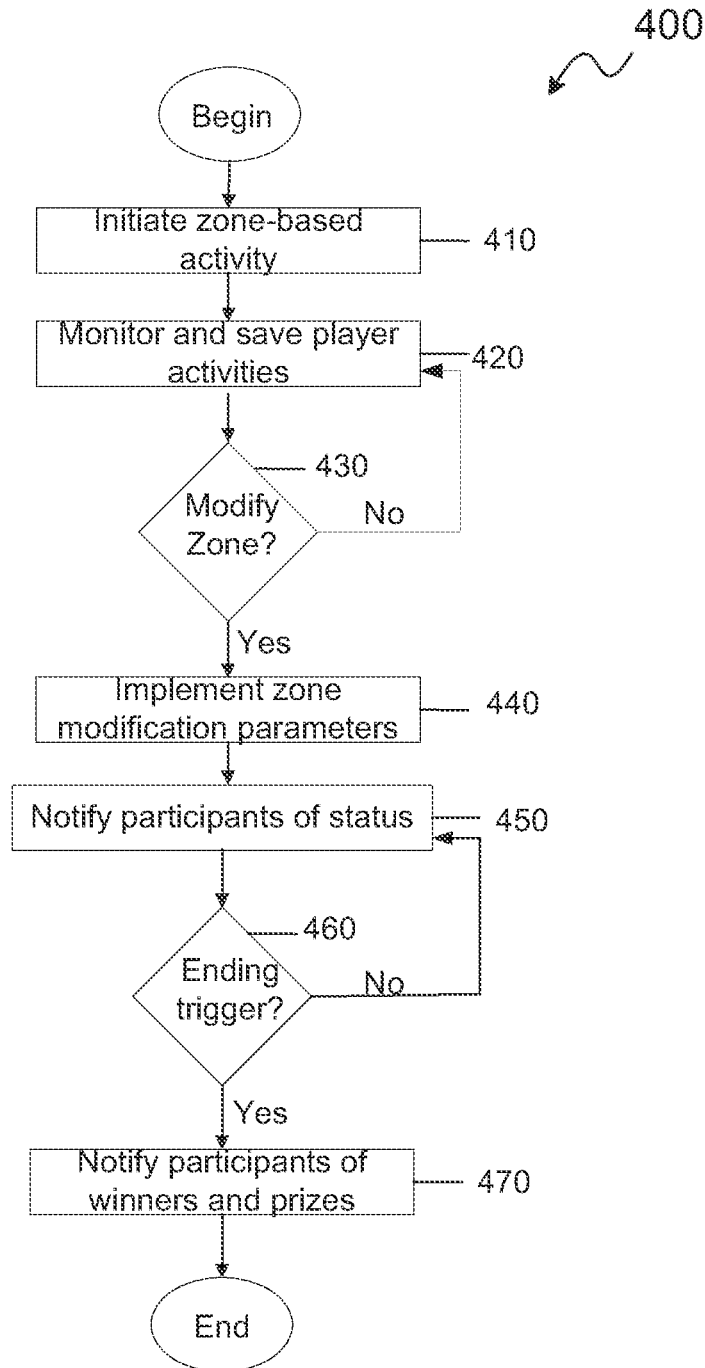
400

Begin

Initiate zone-based activity

410

Monitor and save player activities

420

430

Modify Zone?

No

Yes

Implement zone modification parameters

440

Notify participants of status

450

460

Ending trigger?

No

Yes

Notify participants of winners and prizes

470

End